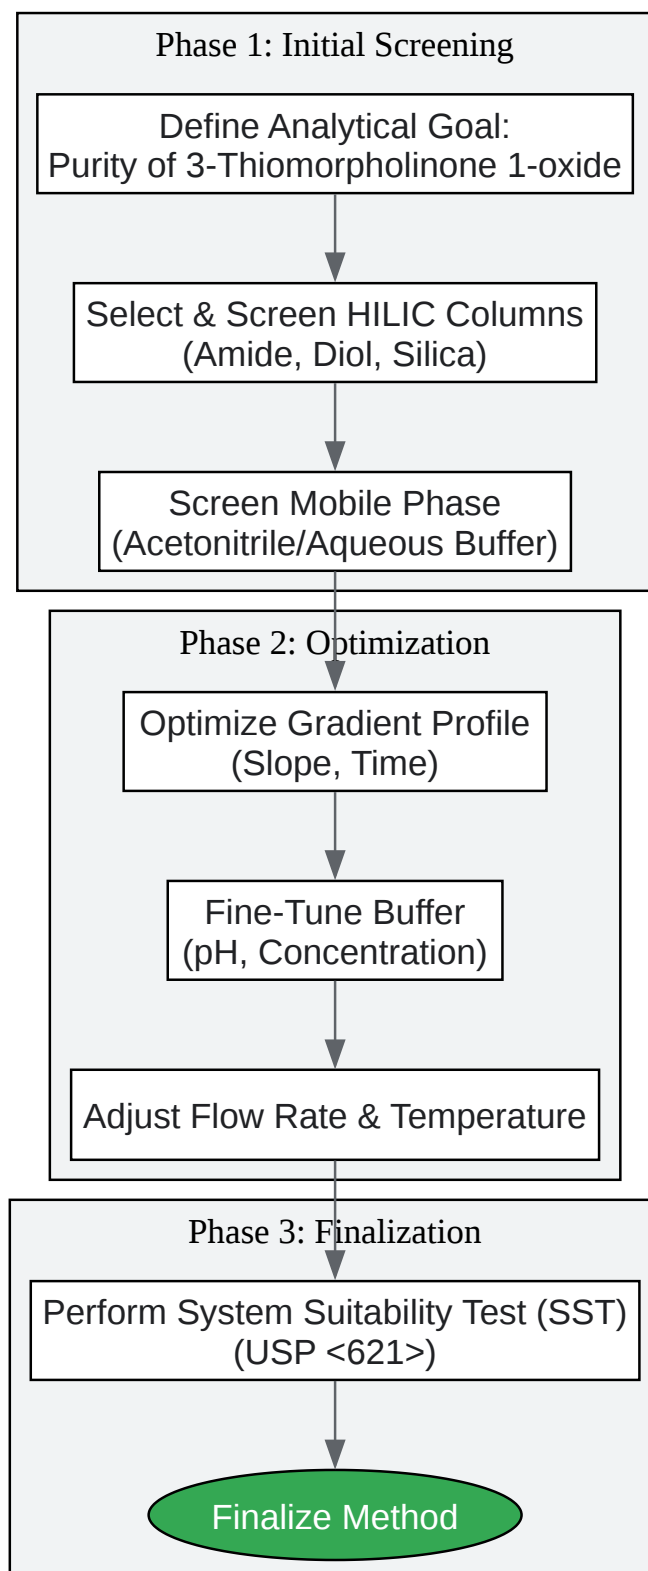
Phase 1: Initial Screening

Define Analytical Goal:
Purity of 3-Thiomorpholinone 1-oxide

Select & Screen HILIC Columns
(Amide, Diol, Silica)

Screen Mobile Phase
(Acetonitrile/Aqueous Buffer)

Phase 2: Optimization

Optimize Gradient Profile
(Slope, Time)

Fine-Tune Buffer
(pH, Concentration)

Adjust Flow Rate & Temperature

Phase 3: Finalization

Perform System Suitability Test (SST)
(USP <621>)

Finalize Method